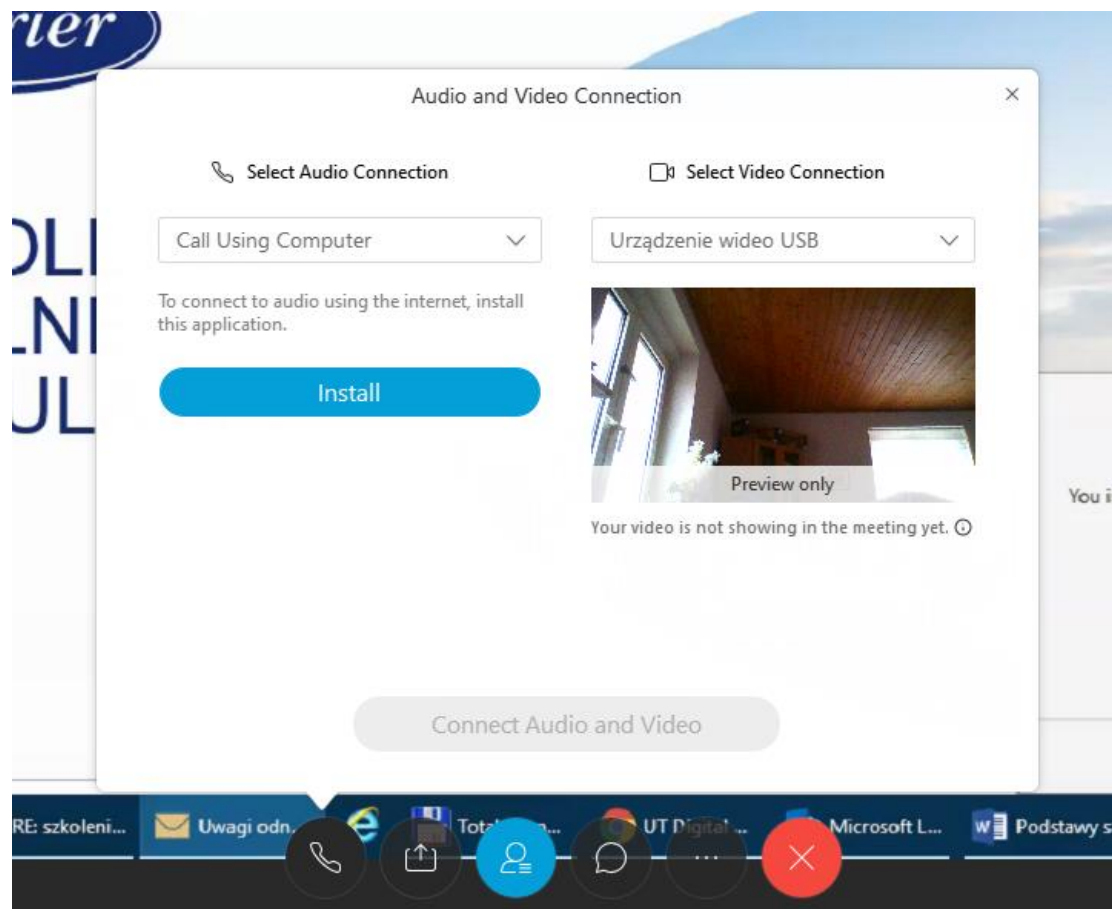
rier

OLI
LNI
UL

Audio and Video Connection

×

Select Audio Connection

Select Video Connection

Call Using Computer

Urządzenie wideo USB

To connect to audio using the internet, install this application.

Install

Preview only

Your video is not showing in the meeting yet.

You i

Connect Audio and Video

RE: szkoleni...

Uwagi odn...

Tota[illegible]...

UT Digital...

Microsoft L...

Podstawy s